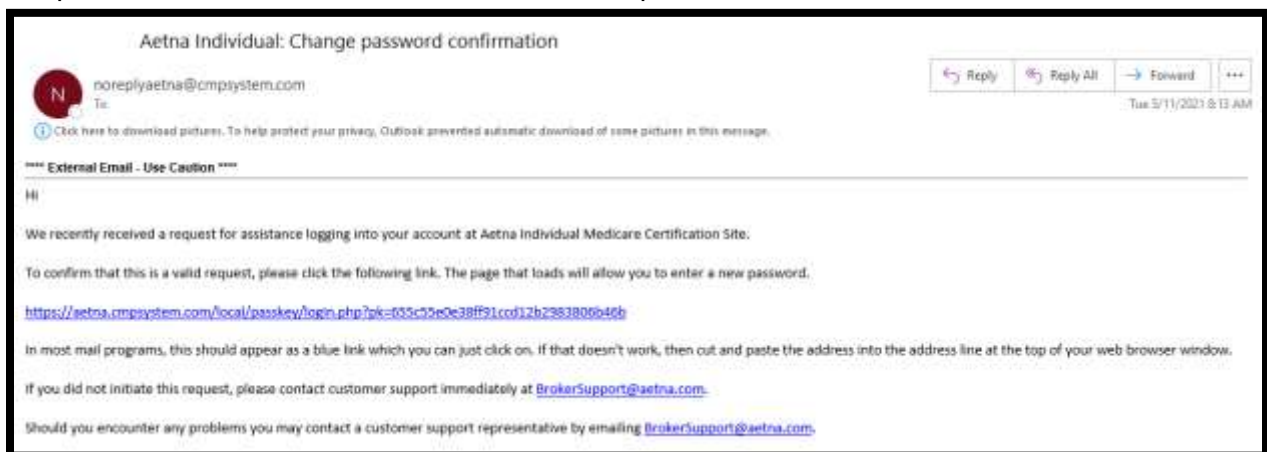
Aetna Individual: Change password confirmation

N

noreplyaetna@cmpsystem.com

To

Reply

Reply All

Forward

...

Tue 5/11/2021 8:13 AM

Click here to download pictures. To help protect your privacy, Outlook prevented automatic download of some pictures in this message.

**** External Email - Use Caution ****

Hi

We recently received a request for assistance logging into your account at Aetna Individual Medicare Certification Site.

To confirm that this is a valid request, please click the following link. The page that loads will allow you to enter a new password.

https://aetna.cmpsystem.com/local/passkey/login.php?pk=655c55e0e38ff91ccd12b2983806b46b

In most mail programs, this should appear as a blue link which you can just click on. If that doesn't work, then cut and paste the address into the address line at the top of your web browser window.

If you did not initiate this request, please contact customer support immediately at BrokerSupport@aetna.com.

Should you encounter any problems you may contact a customer support representative by emailing BrokerSupport@aetna.com.